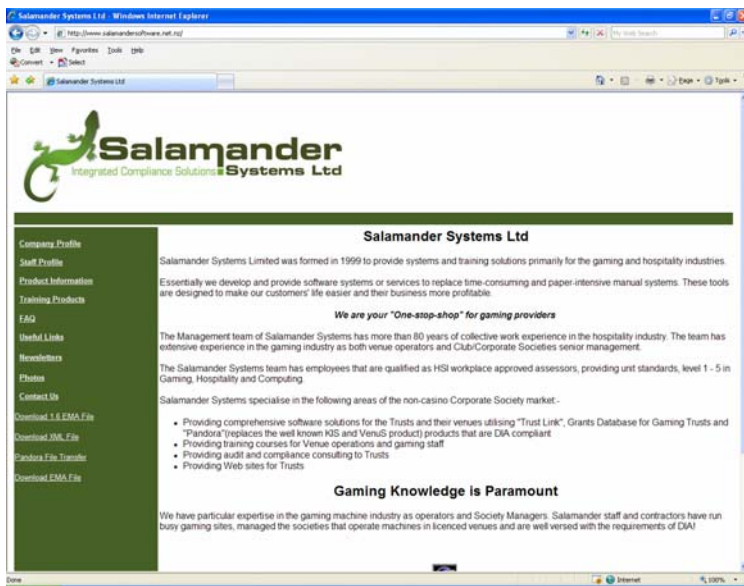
Salamander Systems Ltd - Windows Internet Explorer

http://www.salamandersoftware.net.nz/

Live Search

File Edit View Favorites Tools Help

Convert Select

Salamander Systems Ltd

Page Tools

Salamander
Integrated Compliance Solutions Systems Ltd

Company Profile
Staff Profile
Product Information
Training Products
FAQ
Useful Links
Newsletters
Photos
Contact Us
Download 1.6 EMA File
Download XML File
Pandora File Transfer
Download EMA File

Salamander Systems Ltd

Salamander Systems Limited was formed in 1999 to provide systems and training solutions primarily for the gaming and hospitality industries.

Essentially we develop and provide software systems or services to replace time-consuming and paper-intensive manual systems. These tools are designed to make our customers' life easier and their business more profitable.

We are your "One-stop-shop" for gaming providers

The Management team of Salamander Systems has more than 80 years of collective work experience in the hospitality industry. The team has extensive experience in the gaming industry as both venue operators and Club/Corporate Societies senior management.

The Salamander Systems team has employees that are qualified as HSI workplace approved assessors, providing unit standards, level 1 - 5 in Gaming, Hospitality and Computing.

Salamander Systems specialise in the following areas of the non-casino Corporate Society market -

- Providing comprehensive software solutions for the Trusts and their venues utilising "Trust Link", Grants Database for Gaming Trusts and "Pandora"(replaces the well known KIS and VenuS product) products that are DIA compliant
- Providing training courses for Venue operations and gaming staff
- Providing audit and compliance consulting to Trusts
- Providing Web sites for Trusts

Gaming Knowledge is Paramount

We have particular expertise in the gaming machine industry as operators and Society Managers. Salamander staff and contractors have run busy gaming sites, managed the societies that operate machines in licenced venues and are well versed with the requirements of DIA!

Done

Internet

100%